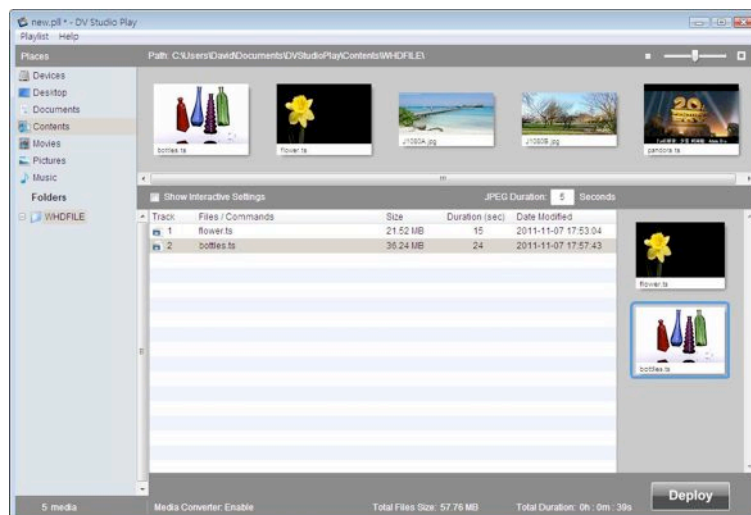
new.pll * - DV Studio Play
Playlist Help

Places
Devices
Desktop
Documents
Contents
Movies
Pictures
Music
Folders
WHDFILE

Path: C:\Users\David\Documents\DVStudioPlay\Contents\WHDFILE\

bottles.ts
flower.ts
J1080A.jpg
J1080B.jpg
pandora.ts

Show Interactive Settings
JPEG Duration: 5 Seconds

| Track | Files / Commands | Size | Duration (sec) | Date Modified |
|---|---|---|---|---|
| 1 | flower.ts | 21.52 MB | 15 | 2011-11-07 17:53:04 |
| 2 | bottles.ts | 36.24 MB | 24 | 2011-11-07 17:57:43 |

flower.ts
bottles.ts

5 media
Media Converter: Enable
Total Files Size: 57.76 MB
Total Duration: 0h : 0m : 39s
Deploy